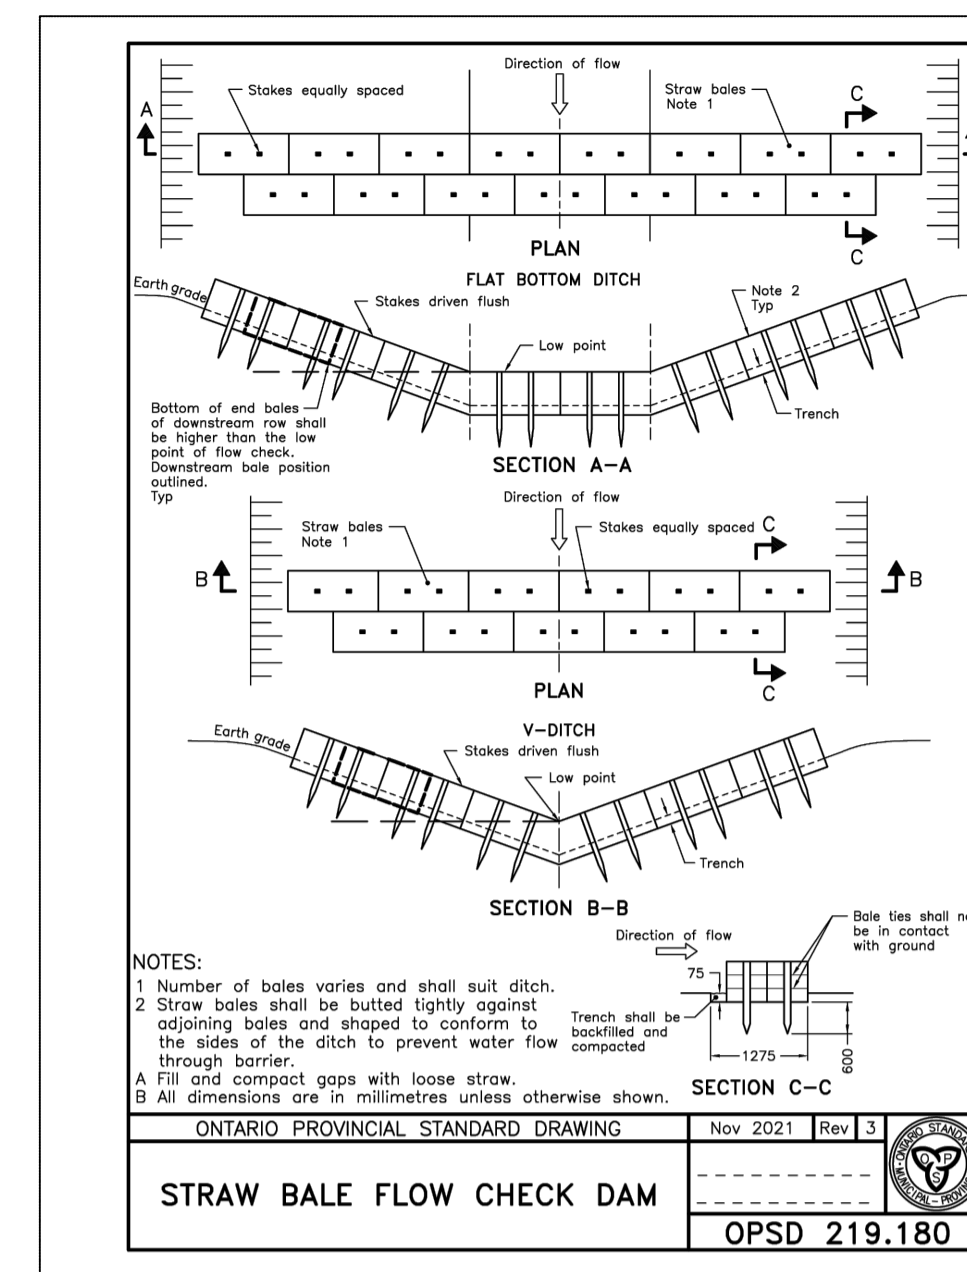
Direction of flow

Stakes equally spaced

Straw bales Note 1

A

C

C

PLAN

FLAT BOTTOM DITCH

Earth grade

Stakes driven flush

Note 2 Typ

Low point

Bottom of end bales of downstream row shall be higher than the low point of flow check. Downstream bale position outlined. Typ

Trench

SECTION A–A

Direction of flow

Straw bales Note 1

Stakes equally spaced

C

B

B

PLAN

C

V–DITCH

Earth grade

Stakes driven flush

Low point

Trench

SECTION B–B

Direction of flow

Bale ties shall n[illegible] be in contact with ground

75

Trench shall be backfilled and compacted

1275

600

SECTION C–C

NOTES:
1 Number of bales varies and shall suit ditch.
2 Straw bales shall be butted tightly against adjoining bales and shaped to conform to the sides of the ditch to prevent water flow through barrier.
A Fill and compact gaps with loose straw.
B All dimensions are in millimetres unless otherwise shown.

ONTARIO PROVINCIAL STANDARD DRAWING

Nov 2021 | Rev 3

ONTARIO STAND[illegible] MUNICIPAL–PROVIN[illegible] O P S

STRAW BALE FLOW CHECK DAM

OPSD 219.180